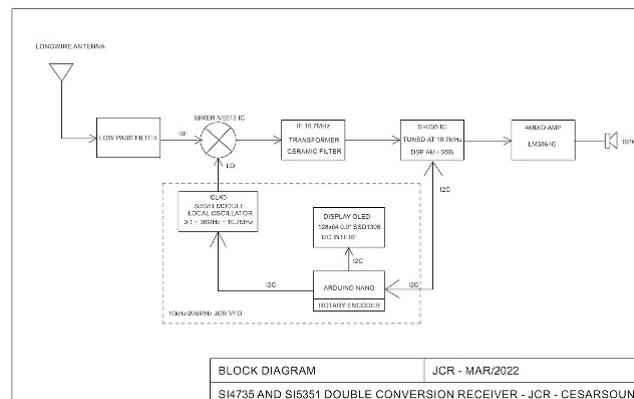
LONGWIRE ANTENNA

LOW PASS FILTER

RF

MIXER NE612 IC

LO

IF 10.7MHz
TRANSFORMER
CERAMIC FILTER

SI4735 IC
TUNED AT 10.7MHz
DSP AM / SSB

AUDIO AMP
LM386 IC

SPK

CLK0
SI5351 BOOST
LOCAL OSCILLATOR
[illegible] MHz + 10.7MHz

DISPLAY OLED
128x64 0.9" SSD1306
I2C INTERF

I2C

I2C

I2C

I2C

ARDUINO NANO
ROTARY ENCODER

10kHz-225MHz JCR VFO

| BLOCK DIAGRAM | JCR - MAR/2022 |
|---|---|
| SI4735 AND SI5351 DOUBLE CONVERSION RECEIVER - JCR - CESARSOUN | |